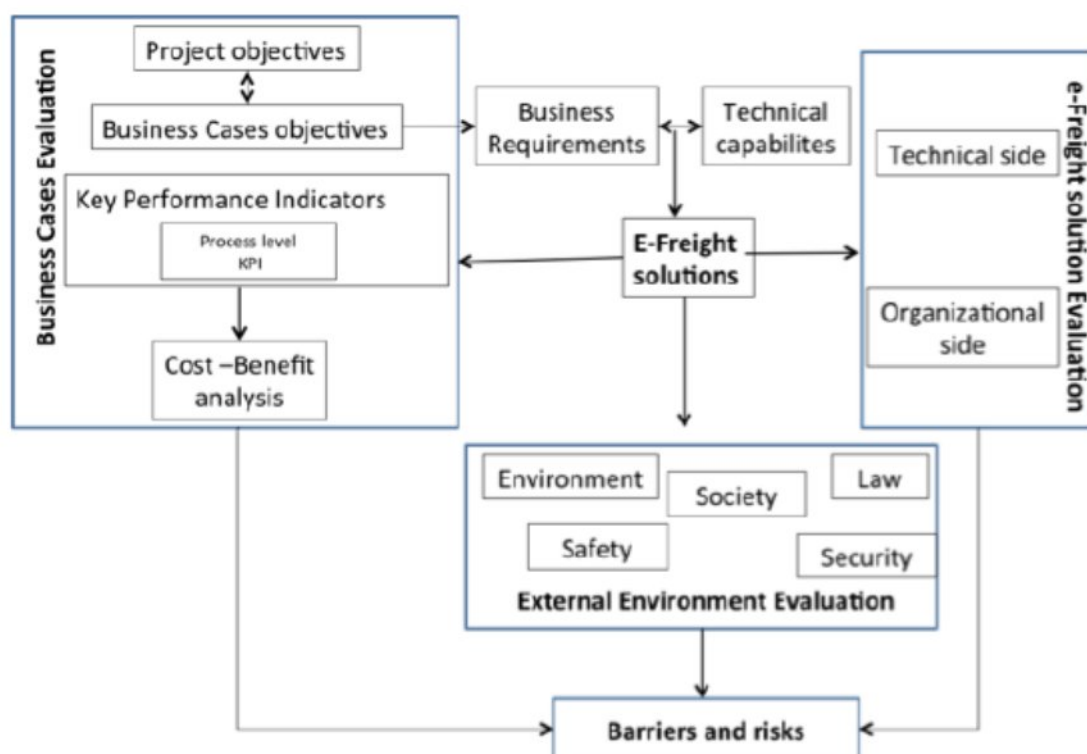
Business Cases Evaluation

Project objectives

Business Cases objectives

Key Performance Indicators

Process level KPI

Cost –Benefit analysis

Business Requirements

Technical capabilites

E-Freight solutions

e-Freight solution Evaluation

Technical side

Organizational side

Environment

Society

Law

Safety

Security

External Environment Evaluation

Barriers and risks